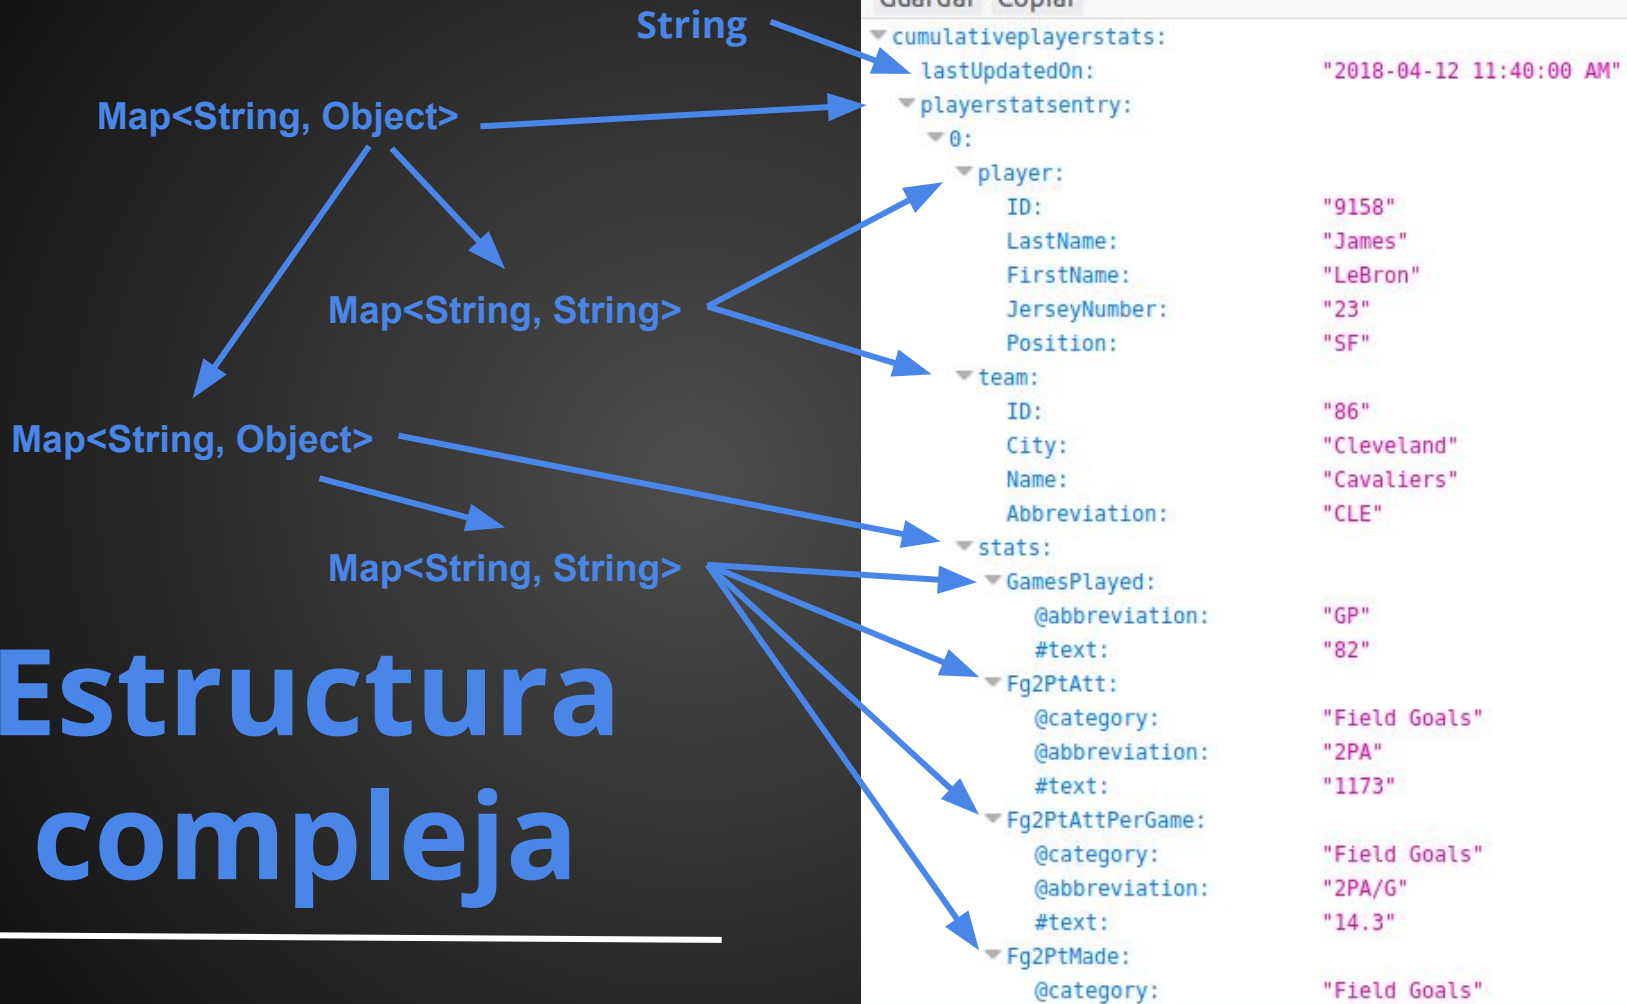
String

Map<String, Object>

Map<String, String>

Map<String, Object>

Map<String, String>

Estructura compleja

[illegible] Copiar

cumulativeplayerstats:
lastUpdatedOn: "2018-04-12 11:40:00 AM"
playerstatsentry:
0:
player:
ID: "9158"
LastName: "James"
FirstName: "LeBron"
JerseyNumber: "23"
Position: "SF"
team:
ID: "86"
City: "Cleveland"
Name: "Cavaliers"
Abbreviation: "CLE"
stats:
GamesPlayed:
@abbreviation: "GP"
#text: "82"
Fg2PtAtt:
@category: "Field Goals"
@abbreviation: "2PA"
#text: "1173"
Fg2PtAttPerGame:
@category: "Field Goals"
@abbreviation: "2PA/G"
#text: "14.3"
Fg2PtMade:
@category: "Field Goals"